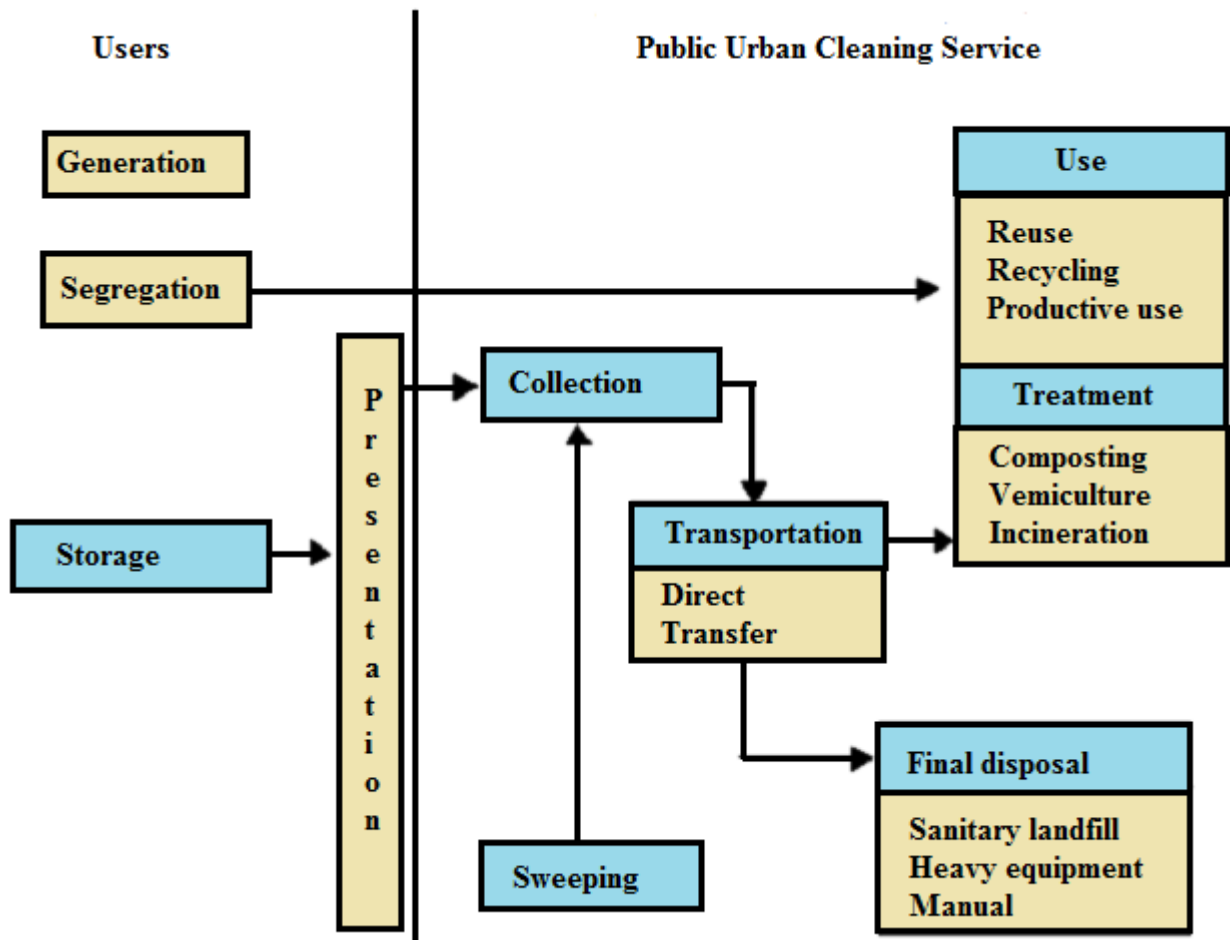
Users

Public Urban Cleaning Service

Generation

Segregation

Storage

Presentation

Collection

Sweeping

Transportation

Direct
Transfer

Use

Reuse
Recycling
Productive use

Treatment

Composting
Vemiculture
Incineration

Final disposal

Sanitary landfill
Heavy equipment
Manual